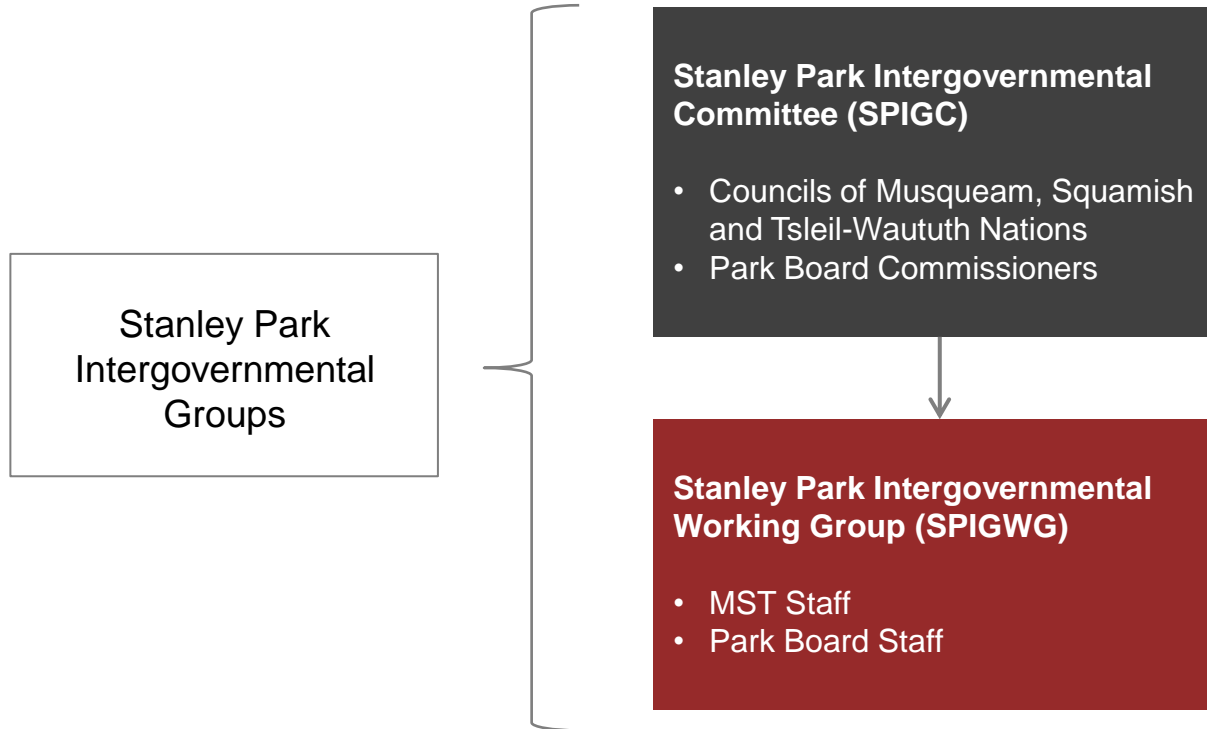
Stanley Park Intergovernmental Groups

Stanley Park Intergovernmental Committee (SPIGC)

- Councils of Musqueam, Squamish and Tsleil-Waututh Nations
- Park Board Commissioners

Stanley Park Intergovernmental Working Group (SPIGWG)

- MST Staff
- Park Board Staff